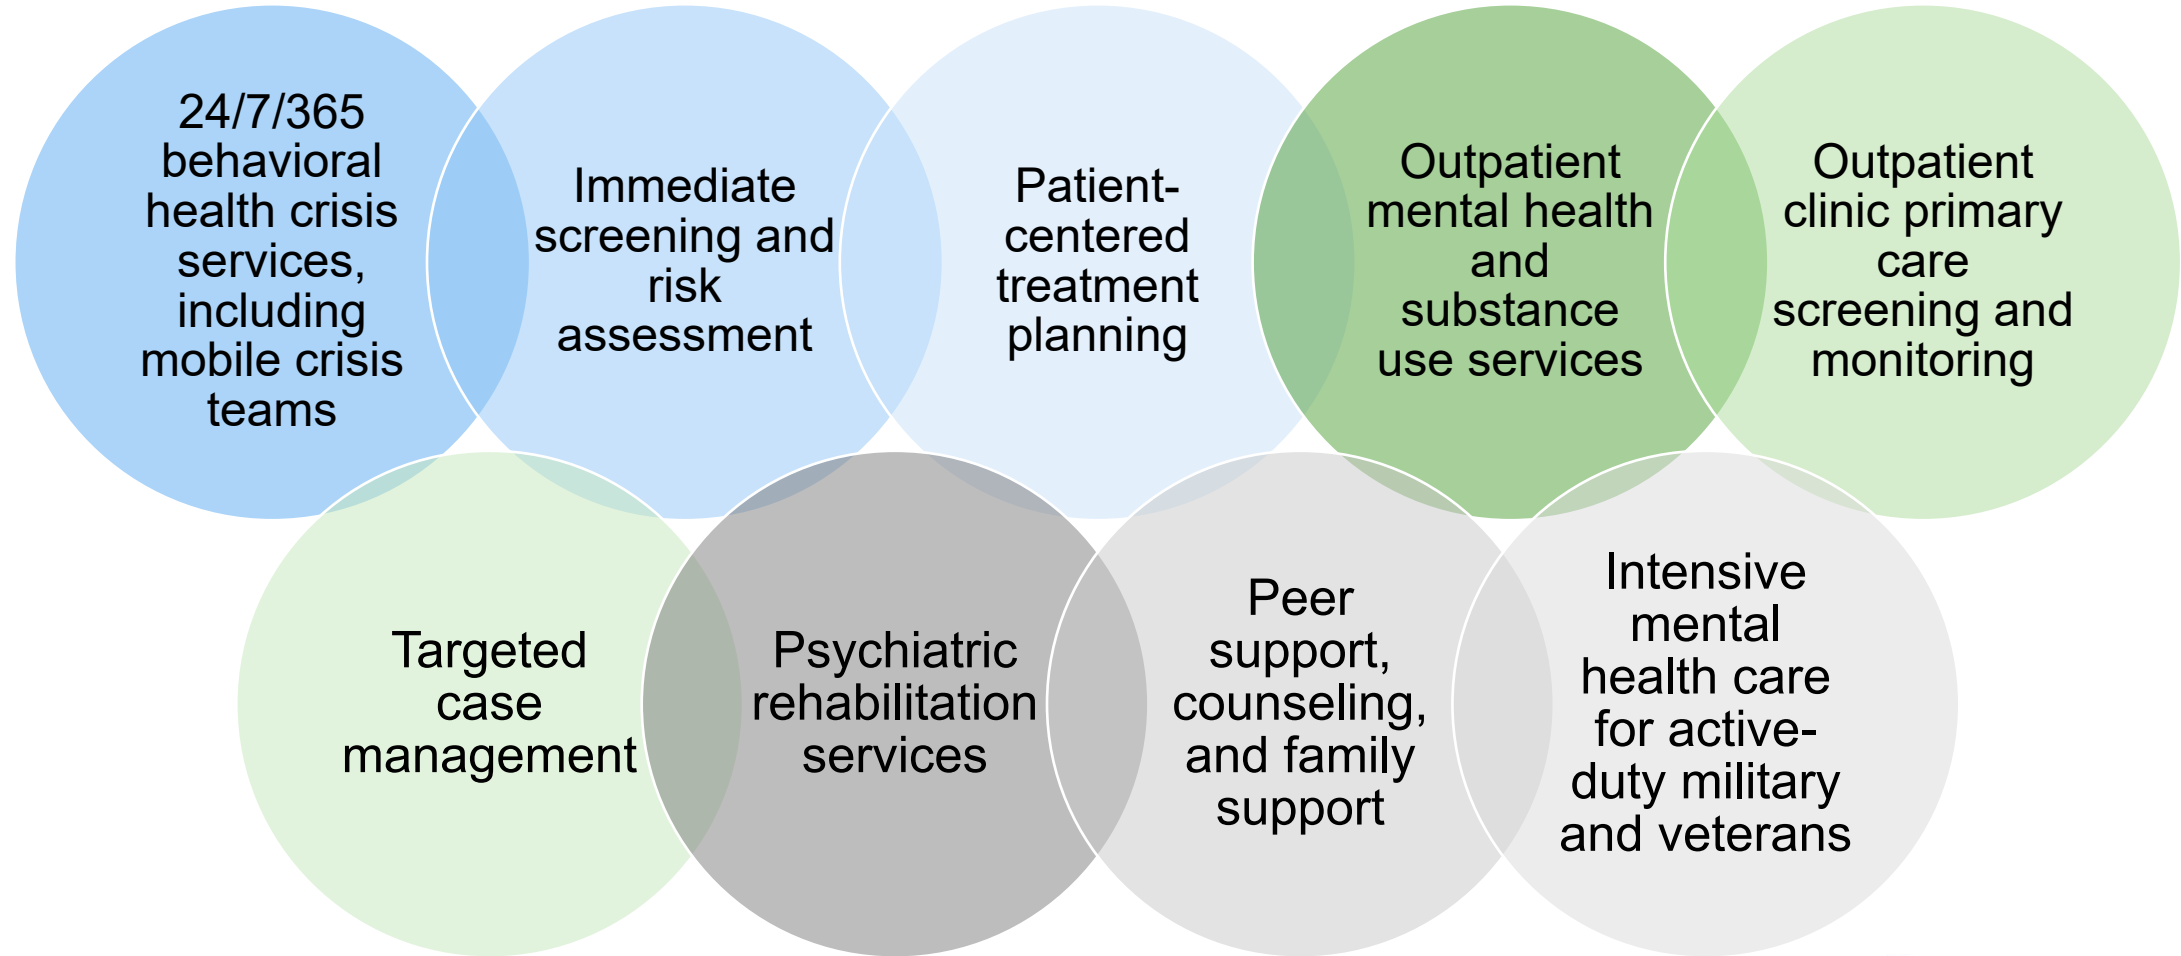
24/7/365 behavioral health crisis services, including mobile crisis teams

Immediate screening and risk assessment

Patient-centered treatment planning

Outpatient mental health and substance use services

Outpatient clinic primary care screening and monitoring

Targeted case management

Psychiatric rehabilitation services

Peer support, counseling, and family support

Intensive mental health care for active-duty military and veterans